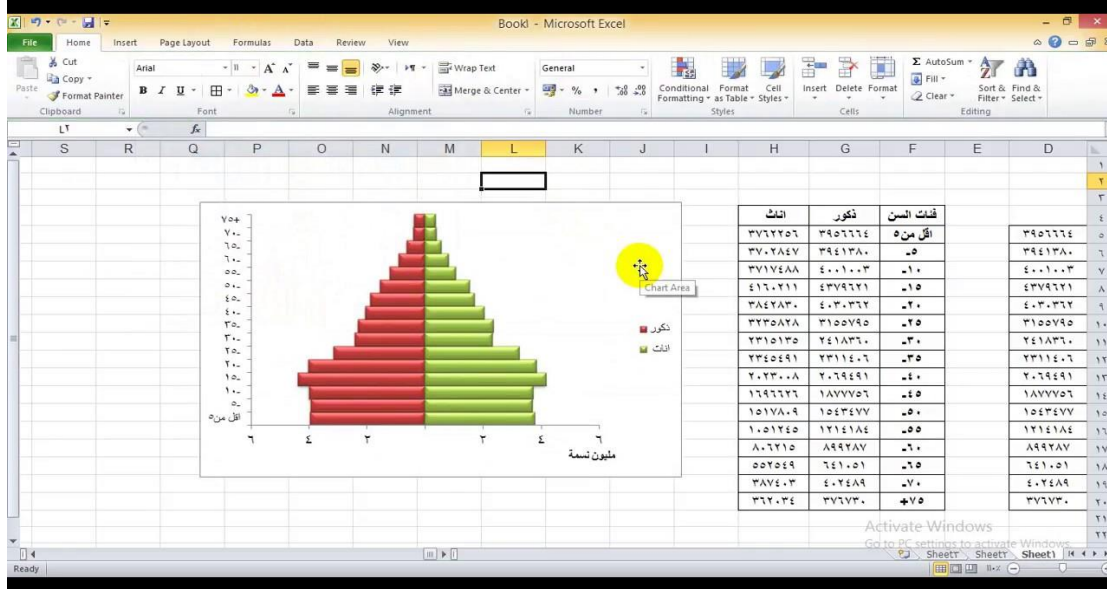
Book1 - Microsoft Excel

File Home Insert Page Layout Formulas Data Review View

Cut
Copy
Paste
Format Painter
Clipboard
Arial
Font
Wrap Text
Merge & Center
Alignment
General
Number
Conditional Formatting
Format as Table
Cell Styles
Styles
Insert Delete Format
Cells
AutoSum
Fill
Clear
Sort & Filter
Find & Select
Editing

L٢

S R Q P O N M L K J I H G F E D

| اناث | ذكور | فئات السن |
|---|---|---|
| ٣٧٦٢٢٥٦ | ٣٩٥٦٦٦٤ | اقل من٥ |
| ٣٧٠٢٨٤٧ | ٣٩٤١٣٨٠ | -٥ |
| ٣٧١٧٤٨٨ | ٤٠٠١٠٠٣ | -١٠ |
| ٤١٦٠٢١١ | ٤٣٧٩٦٢١ | -١٥ |
| ٣٨٤٢٨٣٠ | ٤٠٣٠٣٦٢ | -٢٠ |
| ٣٣٣٥٨٢٨ | ٣١٥٥٧٩٥ | -٢٥ |
| ٢٣١٥١٣٥ | ٢٤١٨٣٦٠ | -٣٠ |
| ٢٣٤٥٤٩١ | ٢٣١١٤٠٦ | -٣٥ |
| ٢٠٢٣٠٠٨ | ٢٠٦٩٤٩١ | -٤٠ |
| ١٦٩٦٦٦٢ | ١٨٧٧٧٥٦ | -٤٥ |
| ١٥١٧٨٠٩ | ١٥٤٣٤٧٧ | -٥٠ |
| ١٠٥١٢٤٥ | ١٢١٤١٨٤ | -٥٥ |
| ٨٠٦٢١٥ | ٨٩٩٢٨٧ | -٦٠ |
| ٥٥٢٥٤٩ | ٦٤١٠٥١ | -٦٥ |
| ٣٨٧٤٠٣ | ٤٠٢٤٨٩ | -٧٠ |
| ٣٦٢٠٣٤ | ٣٧٦٧٣٠ | +٧٥ |

٣٩٥٦٦٦٤
٣٩٤١٣٨٠
٤٠٠١٠٠٣
٤٣٧٩٦٢١
٤٠٣٠٣٦٢
٣١٥٥٧٩٥
٢٤١٨٣٦٠
٢٣١١٤٠٦
٢٠٦٩٤٩١
١٨٧٧٧٥٦
١٥٤٣٤٧٧
١٢١٤١٨٤
٨٩٩٢٨٧
٦٤١٠٥١
٤٠٢٤٨٩
٣٧٦٧٣٠

+٧٥ -٧٠ -٦٥ -٦٠ -٥٥ -٥٠ -٤٥ -٤٠ -٣٥ -٣٠ -٢٥ -٢٠ -١٥ -١٠ -٥ اقل من٥
٦ ٤ ٢ ٢ ٤ ٦
مليون نسمة
ذكور
اناث
Chart Area

Activate Windows
Go to PC settings to activate Windows.
Sheet٣ Sheet٢ Sheet١
Ready